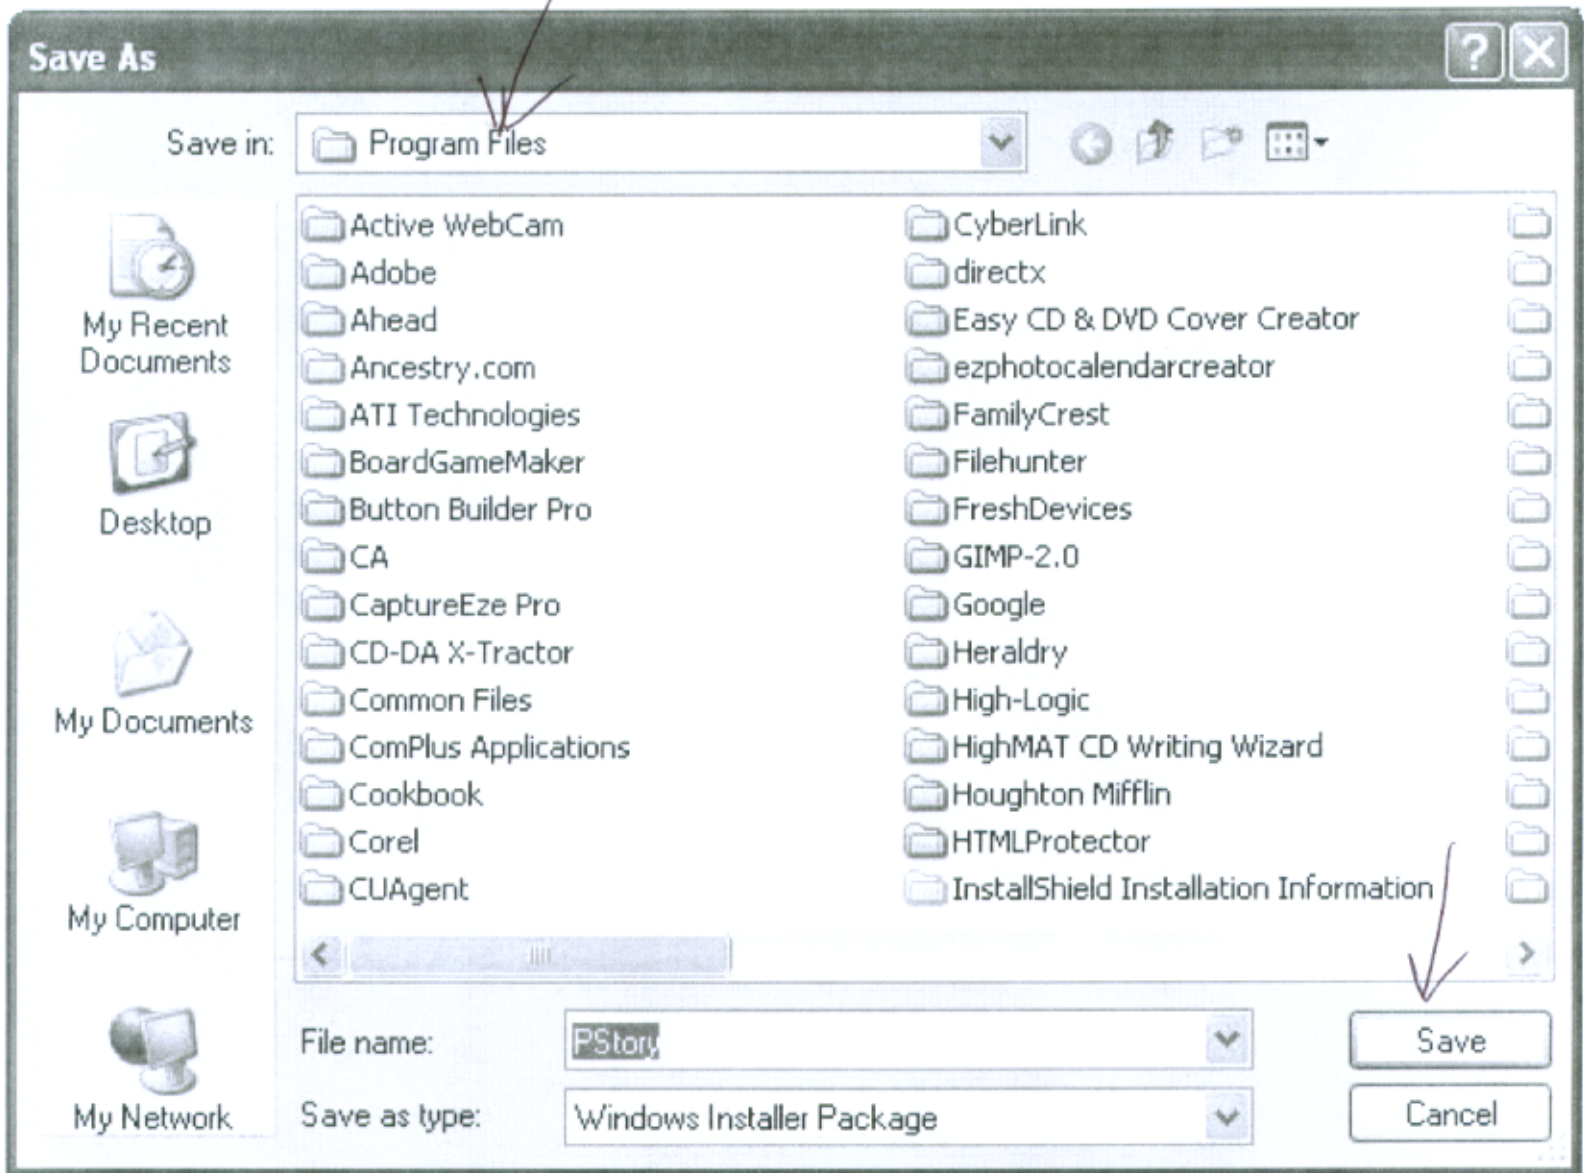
Save As

Save in: Program Files

My Recent Documents

Desktop

My Documents

My Computer

My Network

Active WebCam
Adobe
Ahead
Ancestry.com
ATI Technologies
BoardGameMaker
Button Builder Pro
CA
CaptureEze Pro
CD-DA X-Tractor
Common Files
ComPlus Applications
Cookbook
Corel
CUAgent

CyberLink
directx
Easy CD & DVD Cover Creator
ezphotocalendarcreator
FamilyCrest
Filehunter
FreshDevices
GIMP-2.0
Google
Heraldry
High-Logic
HighMAT CD Writing Wizard
Houghton Mifflin
HTMLProtector
InstallShield Installation Information

File name: PStory

Save as type: Windows Installer Package

Save

Cancel